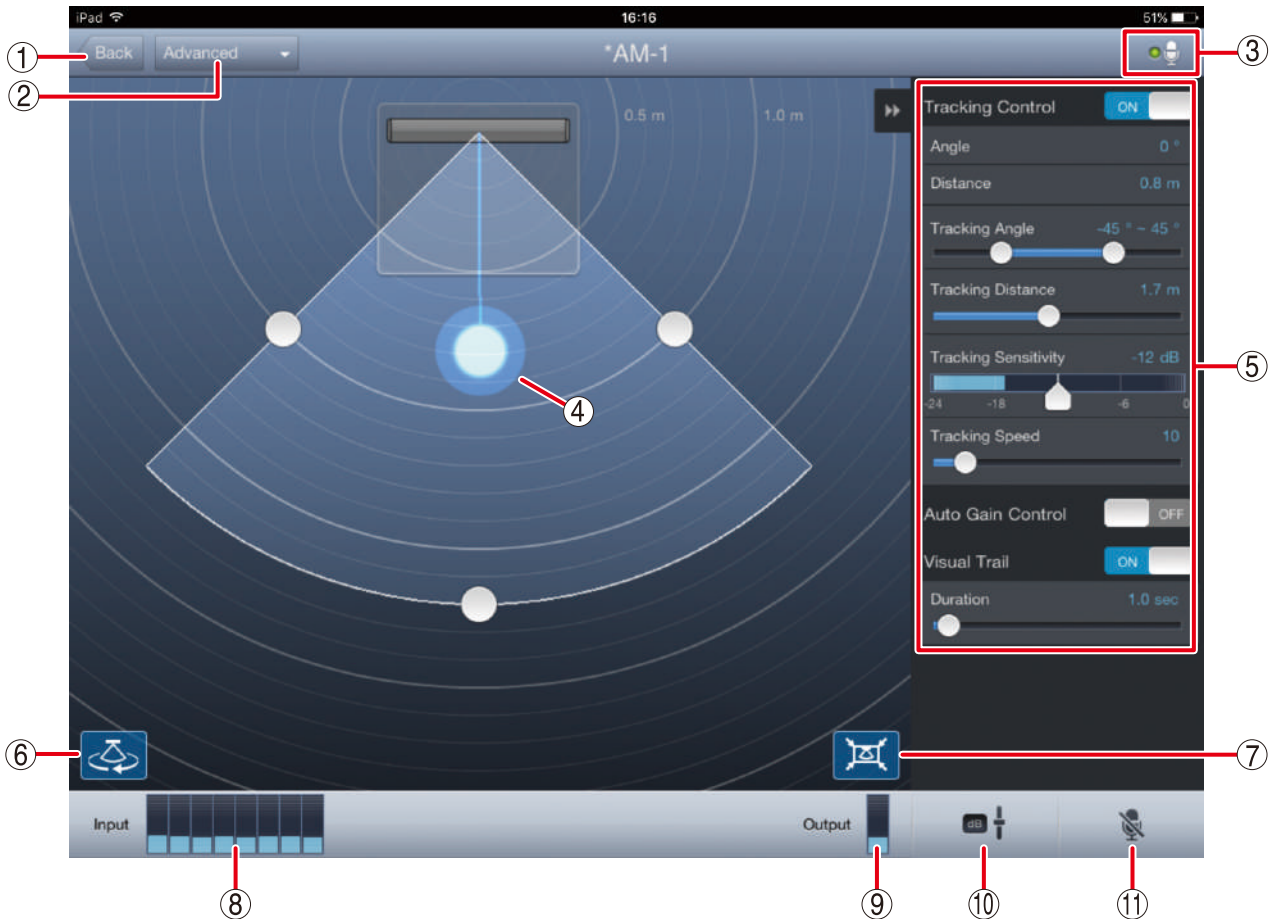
iPad
16:16
51%
①
Back
Advanced
②
*AM-1
③
0.5 m
1.0 m
Tracking Control
ON
Angle
0 °
Distance
0.8 m
Tracking Angle
-45 ° ~ 45 °
Tracking Distance
1.7 m
Tracking Sensitivity
-12 dB
-24
-18
-6
0
Tracking Speed
10
Auto Gain Control
OFF
Visual Trail
ON
Duration
1.0 sec
④
⑤
⑥
⑦
Input
Output
dB
⑧
⑨
⑩
⑪